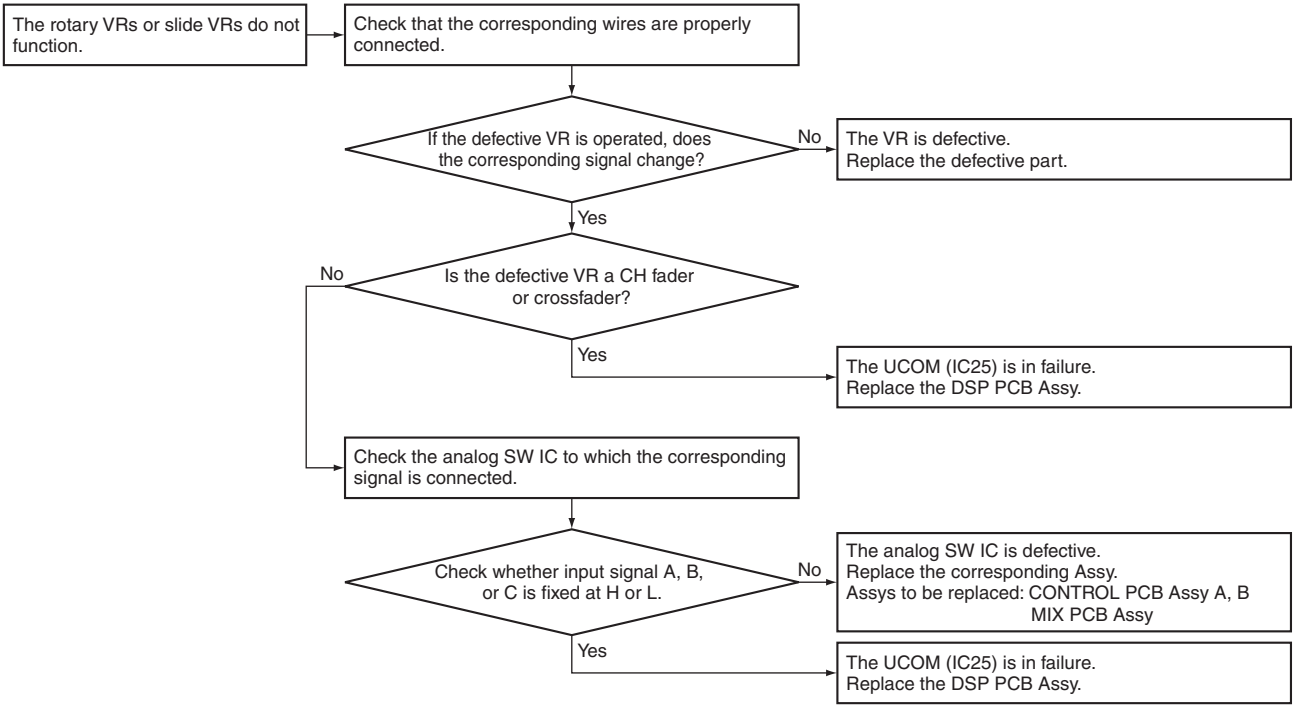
The rotary VRs or slide VRs do not function.

Check that the corresponding wires are properly connected.

If the defective VR is operated, does the corresponding signal change?

No

The VR is defective.
Replace the defective part.

Yes

No

Is the defective VR a CH fader or crossfader?

Yes

The UCOM (IC25) is in failure.
Replace the DSP PCB Assy.

Check the analog SW IC to which the corresponding signal is connected.

Check whether input signal A, B, or C is fixed at H or L.

No

The analog SW IC is defective.
Replace the corresponding Assy.
Assys to be replaced: CONTROL PCB Assy A, B
MIX PCB Assy

Yes

The UCOM (IC25) is in failure.
Replace the DSP PCB Assy.